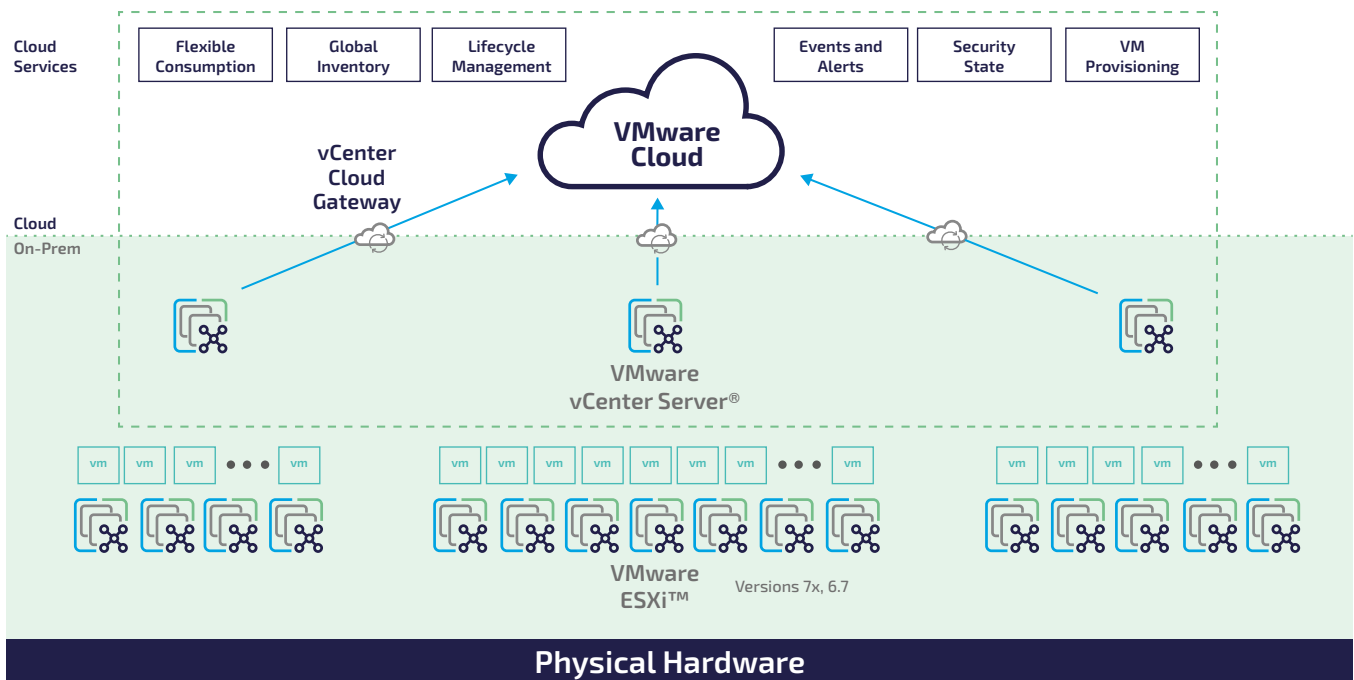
Cloud Services

Flexible Consumption

Global Inventory

Lifecycle Management

Events and Alerts

Security State

VM Provisioning

VMware Cloud

vCenter Cloud Gateway

Cloud

On-Prem

VMware vCenter Server®

vm vm vm ••• vm

vm vm vm vm vm vm vm ••• vm

vm vm vm vm ••• vm

VMware ESXi™

Versions 7x, 6.7

Physical Hardware